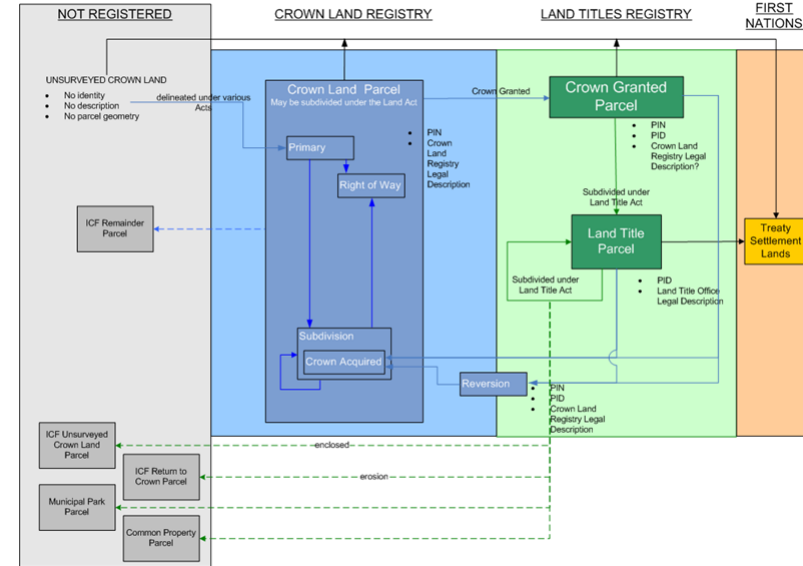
NOT REGISTERED

CROWN LAND REGISTRY

LAND TITLES REGISTRY

FIRST NATIONS

UNSURVEYED CROWN LAND
- No identity
- No description
- No parcel geometry

delineated under various Acts

Crown Land Parcel
May be subdivided under the Land Act

Primary

Right of Way

- PIN
- Crown Land Registry Legal Description

Crown Granted

Crown Granted Parcel

- PIN
- PID
- Crown Land Registry Legal Description?

Subdivided under Land Title Act

Land Title Parcel

Treaty Settlement Lands

ICF Remainder Parcel

Subdivided under Land Title Act

- PID
- Land Title Office Legal Description

Subdivision

Crown Acquired

Reversion

- PIN
- PID
- Crown Land Registry Legal Description

ICF Unsurveyed Crown Land Parcel

enclosed

ICF Return to Crown Parcel

erosion

Municipal Park Parcel

Common Property Parcel